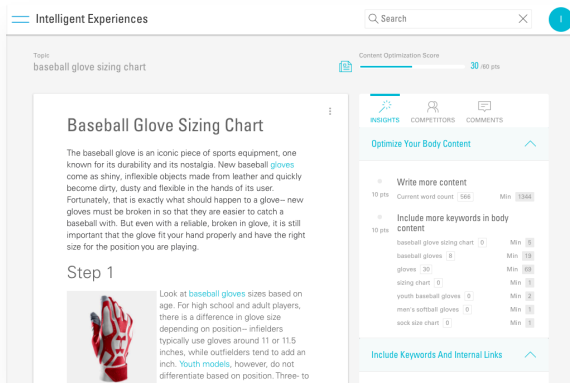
Intelligent Experiences

Search

I

Topic
baseball glove sizing chart

Content Optimization Score
30 /60 pts

Baseball Glove Sizing Chart

The baseball glove is an iconic piece of sports equipment, one known for its durability and its nostalgia. New baseball gloves come as shiny, inflexible objects made from leather and quickly become dirty, dusty and flexible in the hands of its user. Fortunately, that is exactly what should happen to a glove– new gloves must be broken in so that they are easier to catch a baseball with. But even with a reliable, broken in glove, it is still important that the glove fit your hand properly and have the right size for the position you are playing.

Step 1

Look at baseball gloves sizes based on age. For high school and adult players, there is a difference in glove size depending on position– infielders typically use gloves around 11 or 11.5 inches, while outfielders tend to add an inch. Youth models, however, do not differentiate based on position. Three- to

INSIGHTS COMPETITORS COMMENTS

Optimize Your Body Content

10 pts Write more content
Current word count 566 Min 1344

10 pts Include more keywords in body content
baseball glove sizing chart 0 Min 5
baseball gloves 8 Min 19
gloves 30 Min 69
sizing chart 0 Min 1
youth baseball gloves 0 Min 2
men's softball gloves 0 Min 1
sock size chart 0 Min 1

Include Keywords And Internal Links